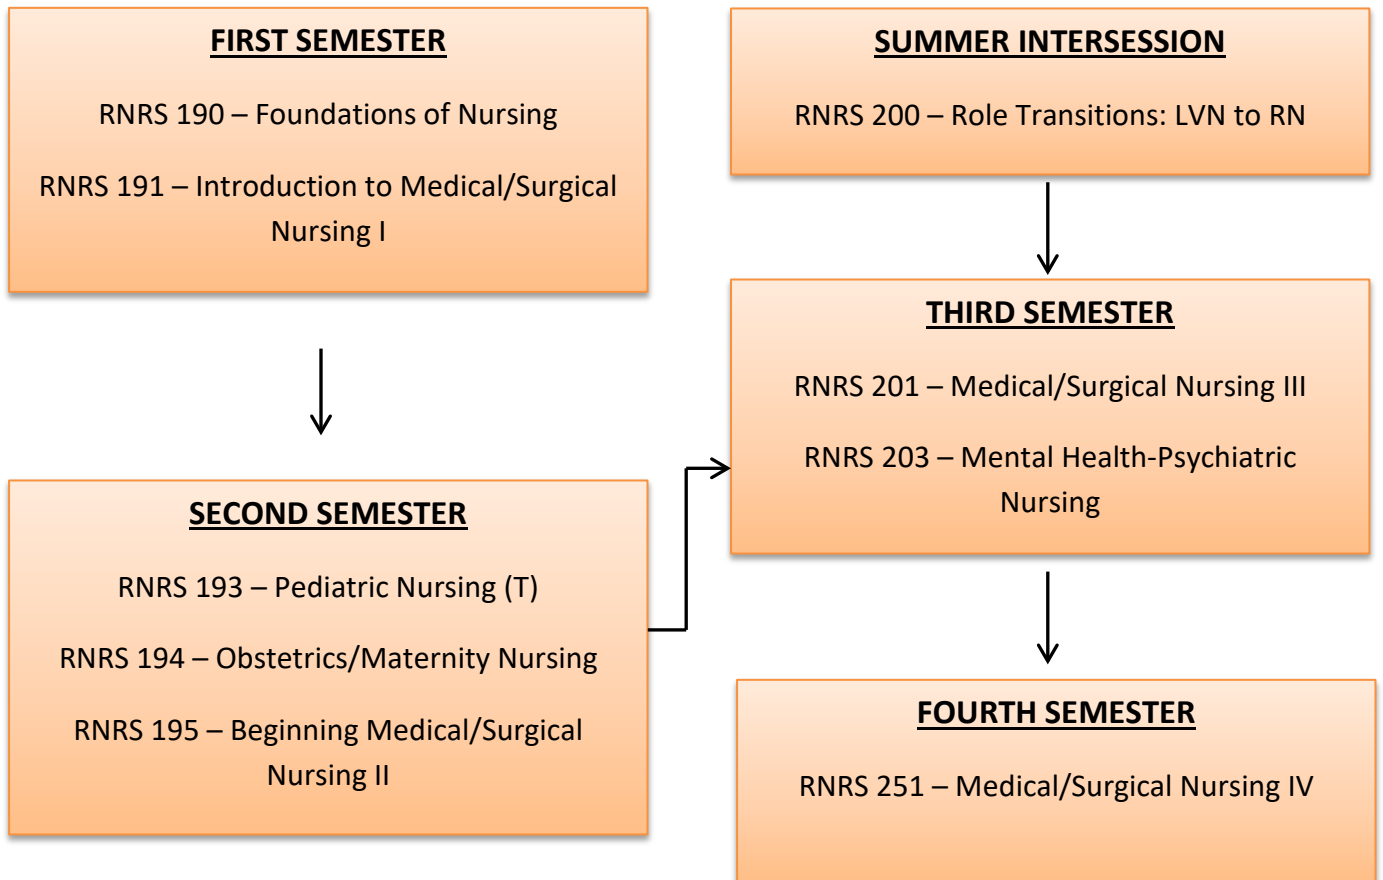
FIRST SEMESTER

RNRS 190 – Foundations of Nursing

RNRS 191 – Introduction to Medical/Surgical Nursing I

SECOND SEMESTER

RNRS 193 – Pediatric Nursing (T)

RNRS 194 – Obstetrics/Maternity Nursing

RNRS 195 – Beginning Medical/Surgical Nursing II

SUMMER INTERSESSION

RNRS 200 – Role Transitions: LVN to RN

THIRD SEMESTER

RNRS 201 – Medical/Surgical Nursing III

RNRS 203 – Mental Health-Psychiatric Nursing

FOURTH SEMESTER

RNRS 251 – Medical/Surgical Nursing IV